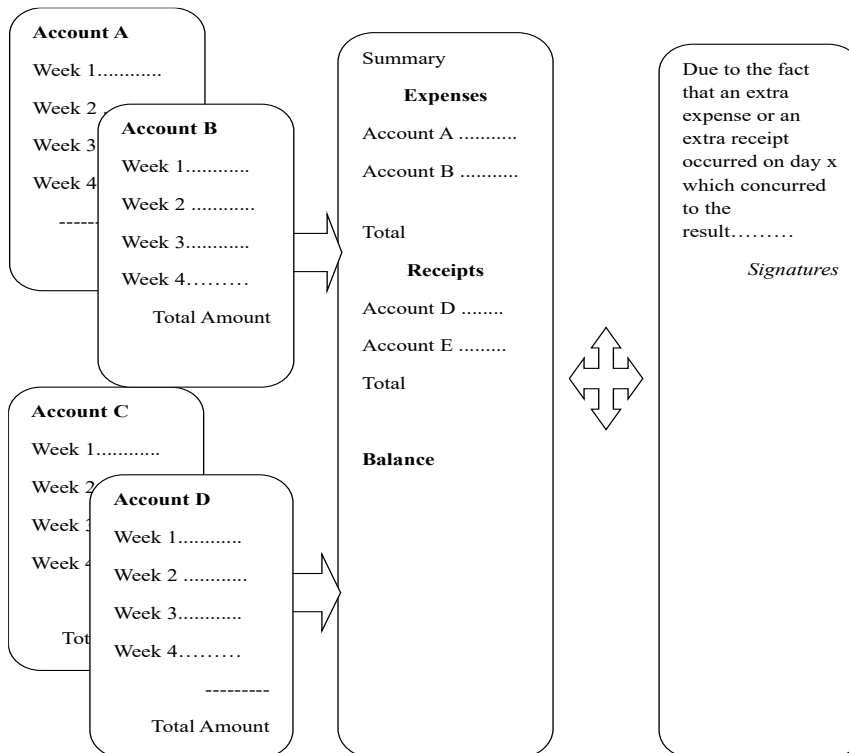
Account A

Week 1...........

Week 2

Week 3

Week 4

------

Account B

Week 1...........

Week 2 ...........

Week 3...........

Week 4………

Total Amount

Account C

Week 1...........

Week 2

Week 3

Week 4

Tot

Account D

Week 1...........

Week 2 ...........

Week 3...........

Week 4………

---------

Total Amount

Summary

Expenses

Account A ..........

Account B ..........

Total

Receipts

Account D ........

Account E .........

Total

Balance

Due to the fact that an extra expense or an extra receipt occurred on day x which concurred to the result………

Signatures